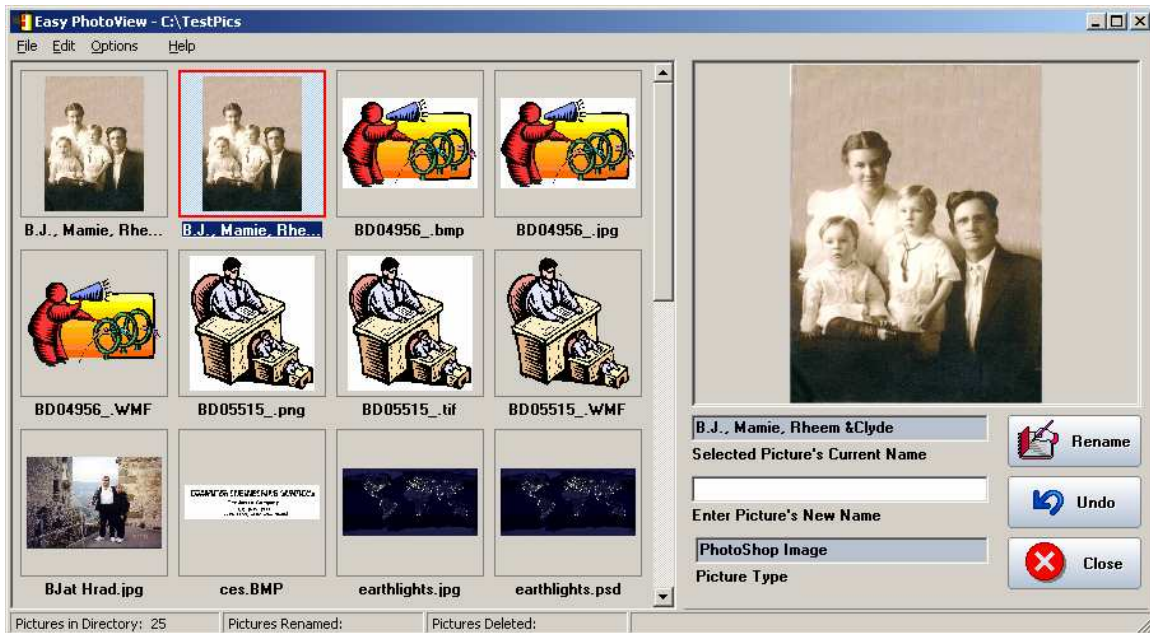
Easy PhotoView - C:\TestPics

File Edit Options Help

B.J., Mamie, Rhe...
B.J., Mamie, Rhe...
BD04956_.bmp
BD04956_.jpg
BD04956_.WMF
BD05515_.png
BD05515_.tif
BD05515_.WMF
BJat Hrad.jpg
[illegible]
ces.BMP
earthlights.jpg
earthlights.psd

B.J., Mamie, Rheem &Clyde
Selected Picture's Current Name
Rename
Enter Picture's New Name
Undo
PhotoShop Image
Picture Type
Close

Pictures in Directory: 25
Pictures Renamed:
Pictures Deleted: